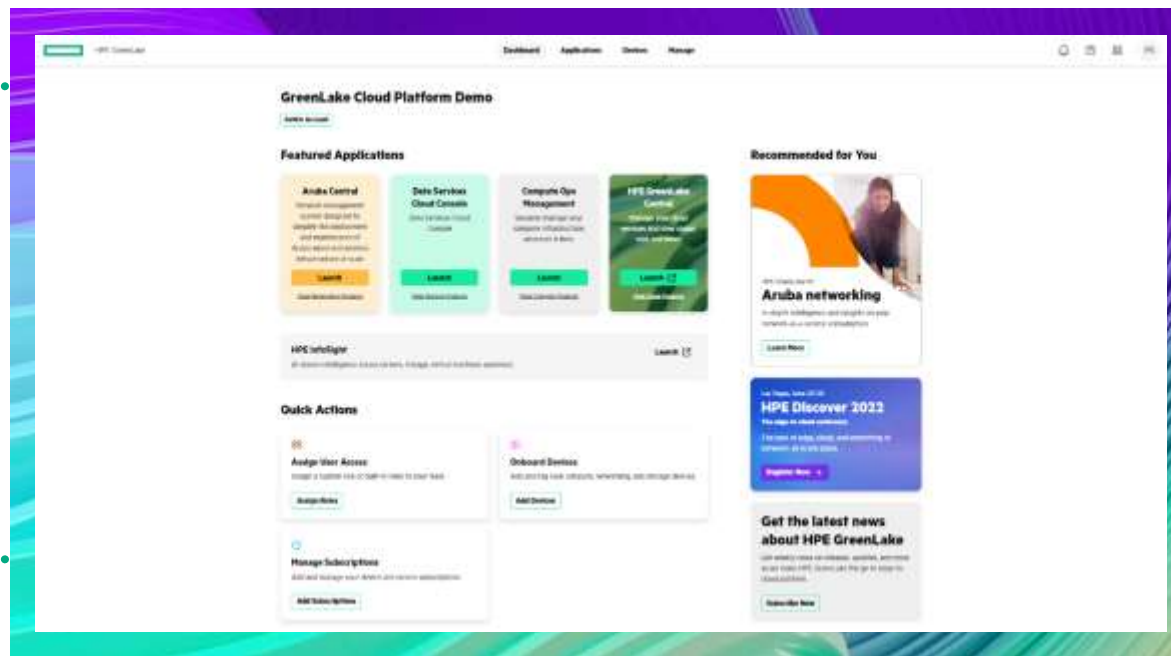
HPE GreenLake

Dashboard Applications Devices Manage

GreenLake Cloud Platform Demo

Switch Account

Featured Applications

Aruba Central
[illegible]
Launch
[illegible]

Data Services Cloud Console
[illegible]
Launch
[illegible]

Compute Ops Management
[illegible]
Launch
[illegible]

HPE GreenLake Central
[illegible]
Launch
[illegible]

HPE InfoSight
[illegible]
Launch

Quick Actions

Assign User Access
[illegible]
Assign Roles

Onboard Devices
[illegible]
Add Devices

Manage Subscriptions
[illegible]
Add Subscriptions

Recommended for You

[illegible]
Aruba networking
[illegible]
Learn More

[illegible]
HPE Discover 2022
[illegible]
Register Now

Get the latest news about HPE GreenLake
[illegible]
Subscribe Now